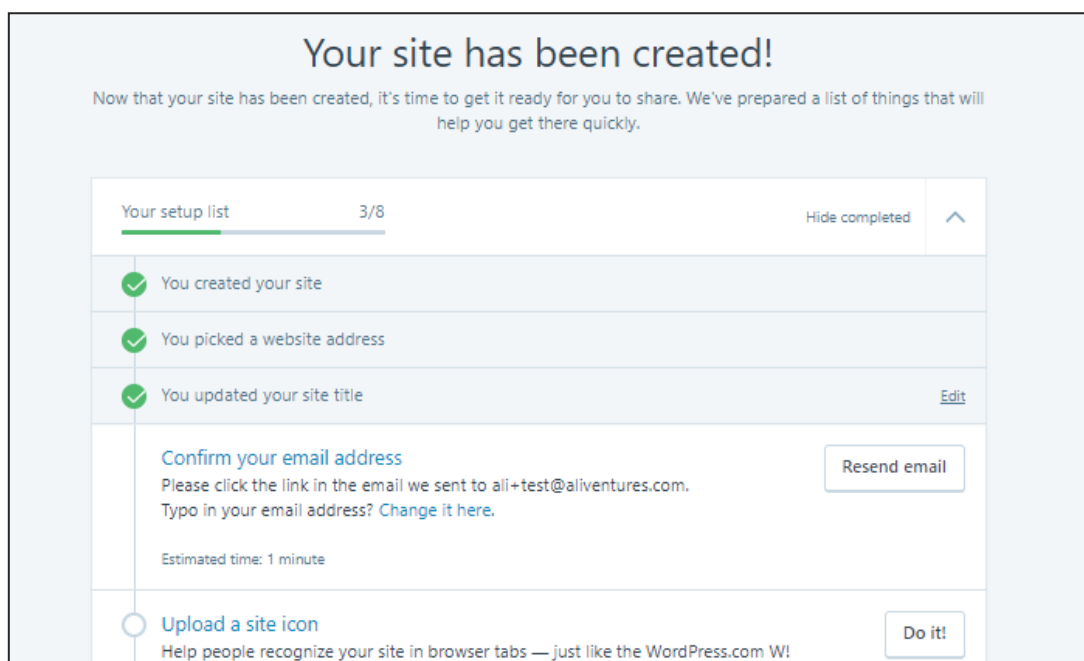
Your site has been created!

Now that your site has been created, it's time to get it ready for you to share. We've prepared a list of things that will help you get there quickly.

Your setup list 3/8

Hide completed

You created your site

You picked a website address

You updated your site title

Edit

Confirm your email address

Please click the link in the email we sent to ali+test@aliventures.com. Typo in your email address? Change it here.

Estimated time: 1 minute

Resend email

Upload a site icon

Help people recognize your site in browser tabs — just like the WordPress.com W!

Do it!